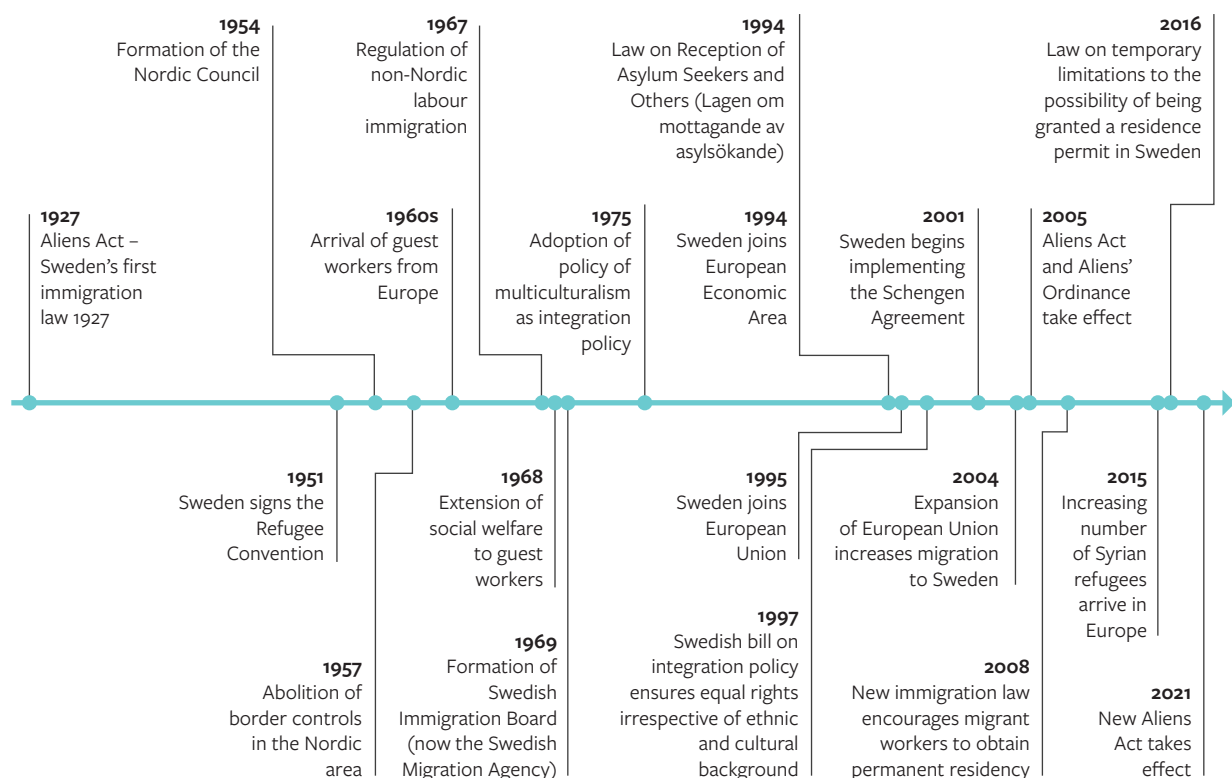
1954
Formation of the Nordic Council

1967
Regulation of non-Nordic labour immigration

1994
Law on Reception of Asylum Seekers and Others (Lagen om mottagande av asylsökande)

2016
Law on temporary limitations to the possibility of being granted a residence permit in Sweden

1927
Aliens Act – Sweden's first immigration law 1927

1960s
Arrival of guest workers from Europe

1975
Adoption of policy of multiculturalism as integration policy

1994
Sweden joins European Economic Area

2001
Sweden begins implementing the Schengen Agreement

2005
Aliens Act and Aliens' Ordinance take effect

1951
Sweden signs the Refugee Convention

1968
Extension of social welfare to guest workers

1995
Sweden joins European Union

2004
Expansion of European Union increases migration to Sweden

2015
Increasing number of Syrian refugees arrive in Europe

1957
Abolition of border controls in the Nordic area

1969
Formation of Swedish Immigration Board (now the Swedish Migration Agency)

1997
Swedish bill on integration policy ensures equal rights irrespective of ethnic and cultural background

2008
New immigration law encourages migrant workers to obtain permanent residency

2021
New Aliens Act takes effect